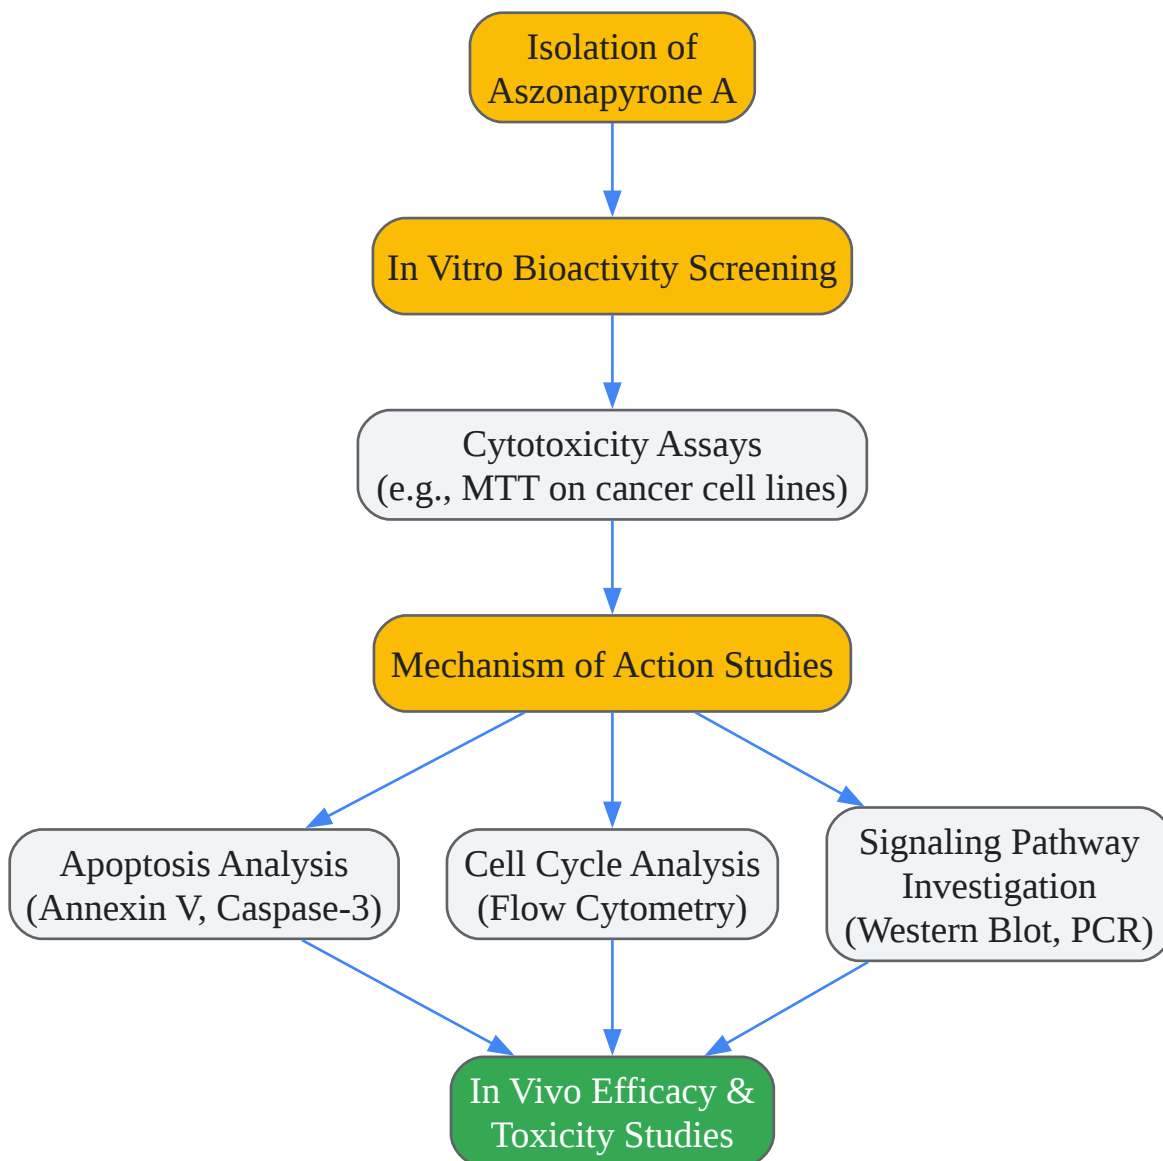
Isolation of Aszonapyrone A

In Vitro Bioactivity Screening

Cytotoxicity Assays (e.g., MTT on cancer cell lines)

Mechanism of Action Studies

Apoptosis Analysis (Annexin V, Caspase-3)

Cell Cycle Analysis (Flow Cytometry)

Signaling Pathway Investigation (Western Blot, PCR)

In Vivo Efficacy & Toxicity Studies